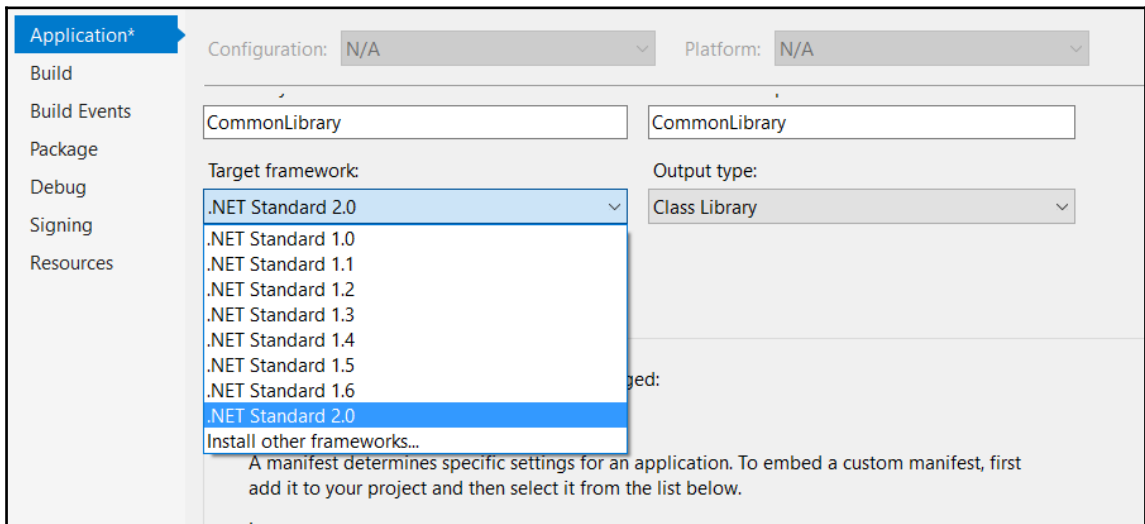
Application*
Build
Build Events
Package
Debug
Signing
Resources

Configuration: N/A
Platform: N/A

CommonLibrary
CommonLibrary

Target framework:
.NET Standard 2.0
.NET Standard 1.0
.NET Standard 1.1
.NET Standard 1.2
.NET Standard 1.3
.NET Standard 1.4
.NET Standard 1.5
.NET Standard 1.6
.NET Standard 2.0
Install other frameworks...

Output type:
Class Library

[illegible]ged:

A manifest determines specific settings for an application. To embed a custom manifest, first add it to your project and then select it from the list below.